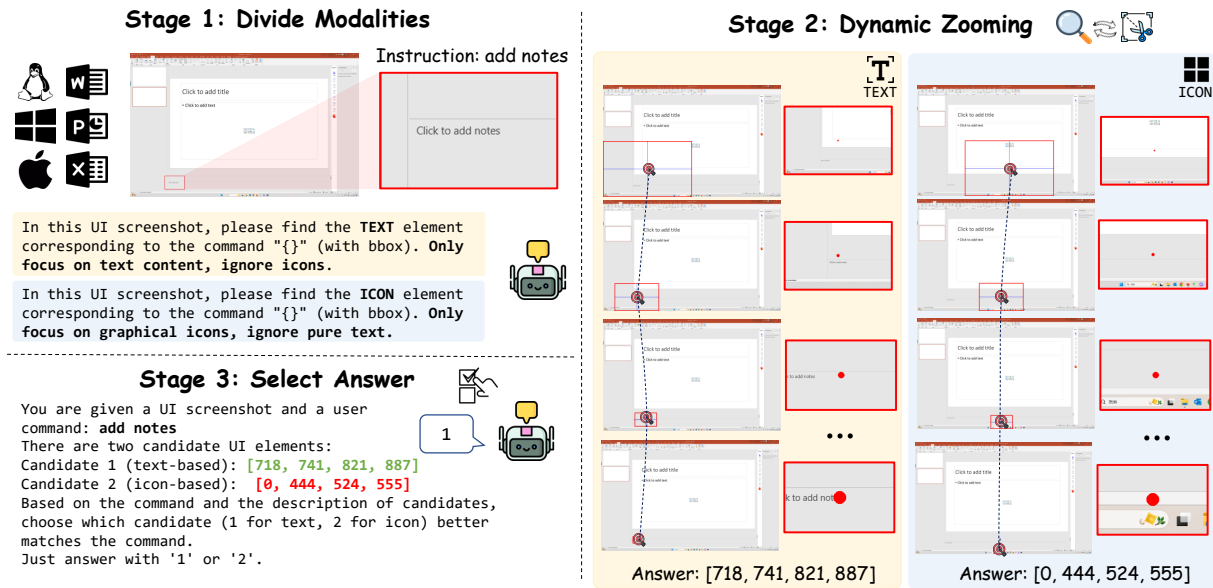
Stage 1: Divide Modalities

Instruction: add notes

Click to add title

• Click to add text

Click to add notes

In this UI screenshot, please find the TEXT element corresponding to the command "{}" (with bbox). Only focus on text content, ignore icons.

In this UI screenshot, please find the ICON element corresponding to the command "{}" (with bbox). Only focus on graphical icons, ignore pure text.

Stage 3: Select Answer

You are given a UI screenshot and a user command: add notes
There are two candidate UI elements:
Candidate 1 (text-based): [718, 741, 821, 887]
Candidate 2 (icon-based): [0, 444, 524, 555]
Based on the command and the description of candidates, choose which candidate (1 for text, 2 for icon) better matches the command.
Just answer with '1' or '2'.

1

Stage 2: Dynamic Zooming

TEXT

ICON

Click to add title

• Click to add text

k to add notes

•••

•••

Answer: [718, 741, 821, 887]

Answer: [0, 444, 524, 555]